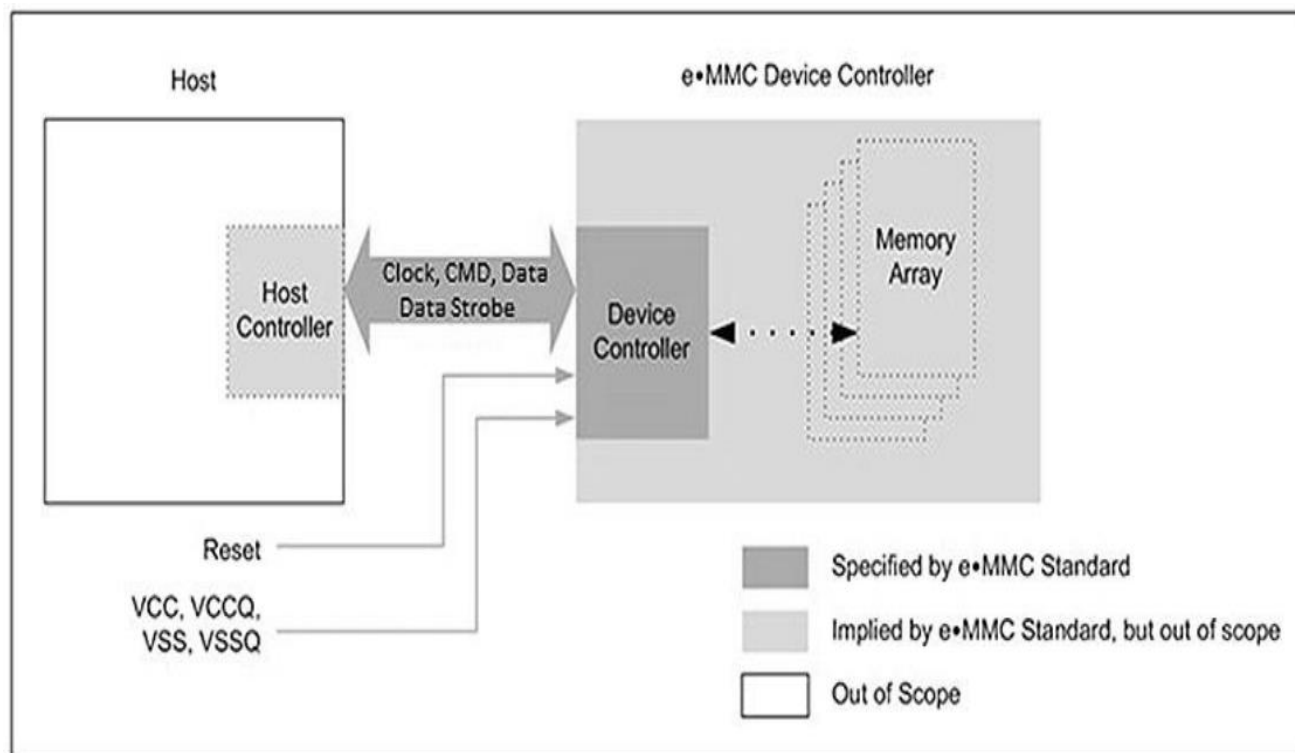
Host

e•MMC Device Controller

Host Controller

Clock, CMD, Data Data Strobe

Device Controller

Memory Array

Reset

VCC, VCCQ, VSS, VSSQ

Specified by e•MMC Standard

Implied by e•MMC Standard, but out of scope

Out of Scope